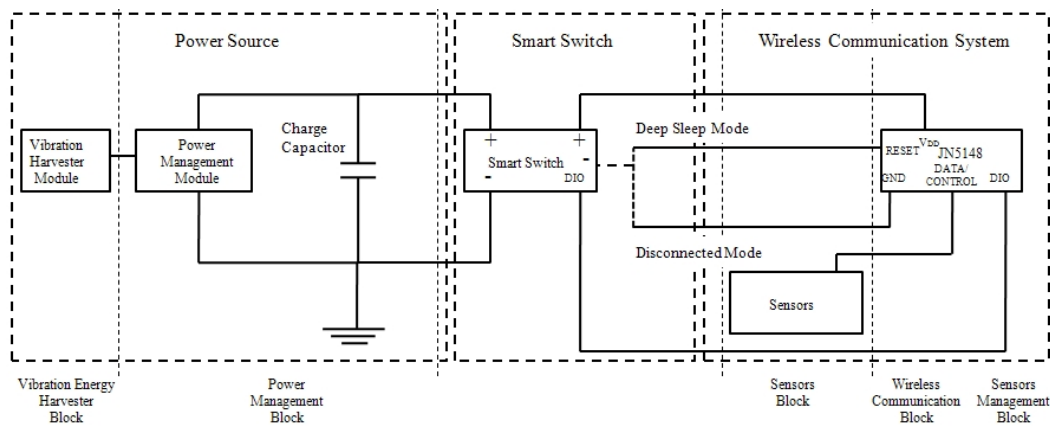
Power Source

Smart Switch

Wireless Communication System

Vibration Harvester Module

Power Management Module

Charge Capacitor

+ +

Smart Switch

- DIO

Deep Sleep Mode

RESET $V_{DD}$ JN5148

GND DATA/ CONTROL DIO

Disconnected Mode

Sensors

Vibration Energy Harvester Block

Power Management Block

Sensors Block

Wireless Communication Block

Sensors Management Block